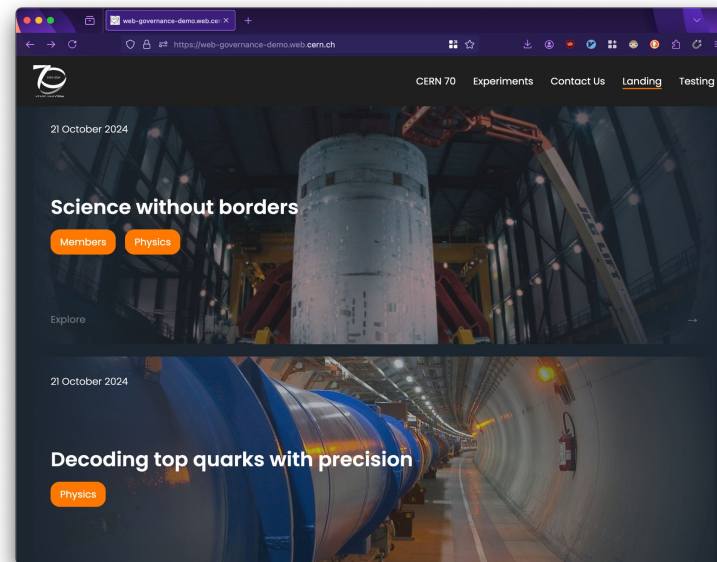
web-governance-demo.web.cer ×

https://web-governance-demo.web.cern.ch

CERN 70 Experiments Contact Us Landing Testing

21 October 2024

Science without borders

Members Physics

Explore

→

21 October 2024

Decoding top quarks with precision

Physics